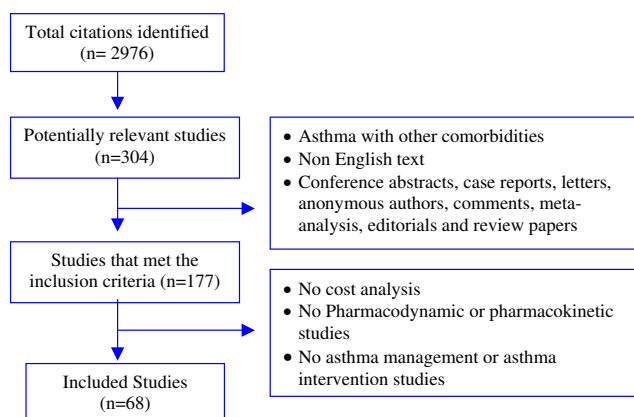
Total citations identified
(n= 2976)

Potentially relevant studies
(n=304)

• Asthma with other comorbidities
• Non English text
• Conference abstracts, case reports, letters, anonymous authors, comments, meta-analysis, editorials and review papers

Studies that met the inclusion criteria (n=177)

• No cost analysis
• No Pharmacodynamic or pharmacokinetic studies
• No asthma management or asthma intervention studies

Included Studies
(n=68)